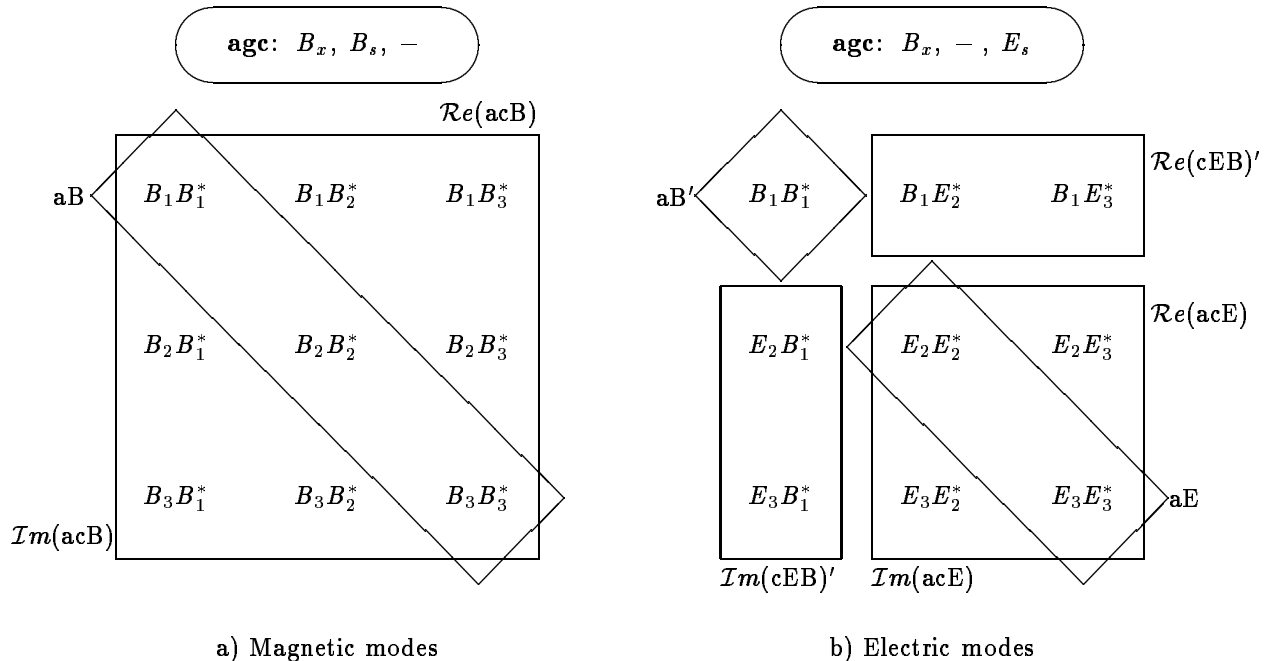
**agc**: $B_x,\ B_s,\ -$

$\mathcal{R}e(\text{acB})$

aB

| $B_1B_1^*$ | $B_1B_2^*$ | $B_1B_3^*$ |
|---|---|---|
| $B_2B_1^*$ | $B_2B_2^*$ | $B_2B_3^*$ |
| $B_3B_1^*$ | $B_3B_2^*$ | $B_3B_3^*$ |

$\mathcal{I}m(\text{acB})$

a) Magnetic modes

**agc**: $B_x,\ -\ ,\ E_s$

aB$'$

$B_1B_1^*$

$B_1E_2^*$ $B_1E_3^*$

$\mathcal{R}e(\text{cEB})'$

$\mathcal{R}e(\text{acE})$

$E_2B_1^*$

$E_3B_1^*$

$E_2E_2^*$ $E_2E_3^*$

$E_3E_2^*$ $E_3E_3^*$

aE

$\mathcal{I}m(\text{cEB})'$ $\mathcal{I}m(\text{acE})$

b) Electric modes